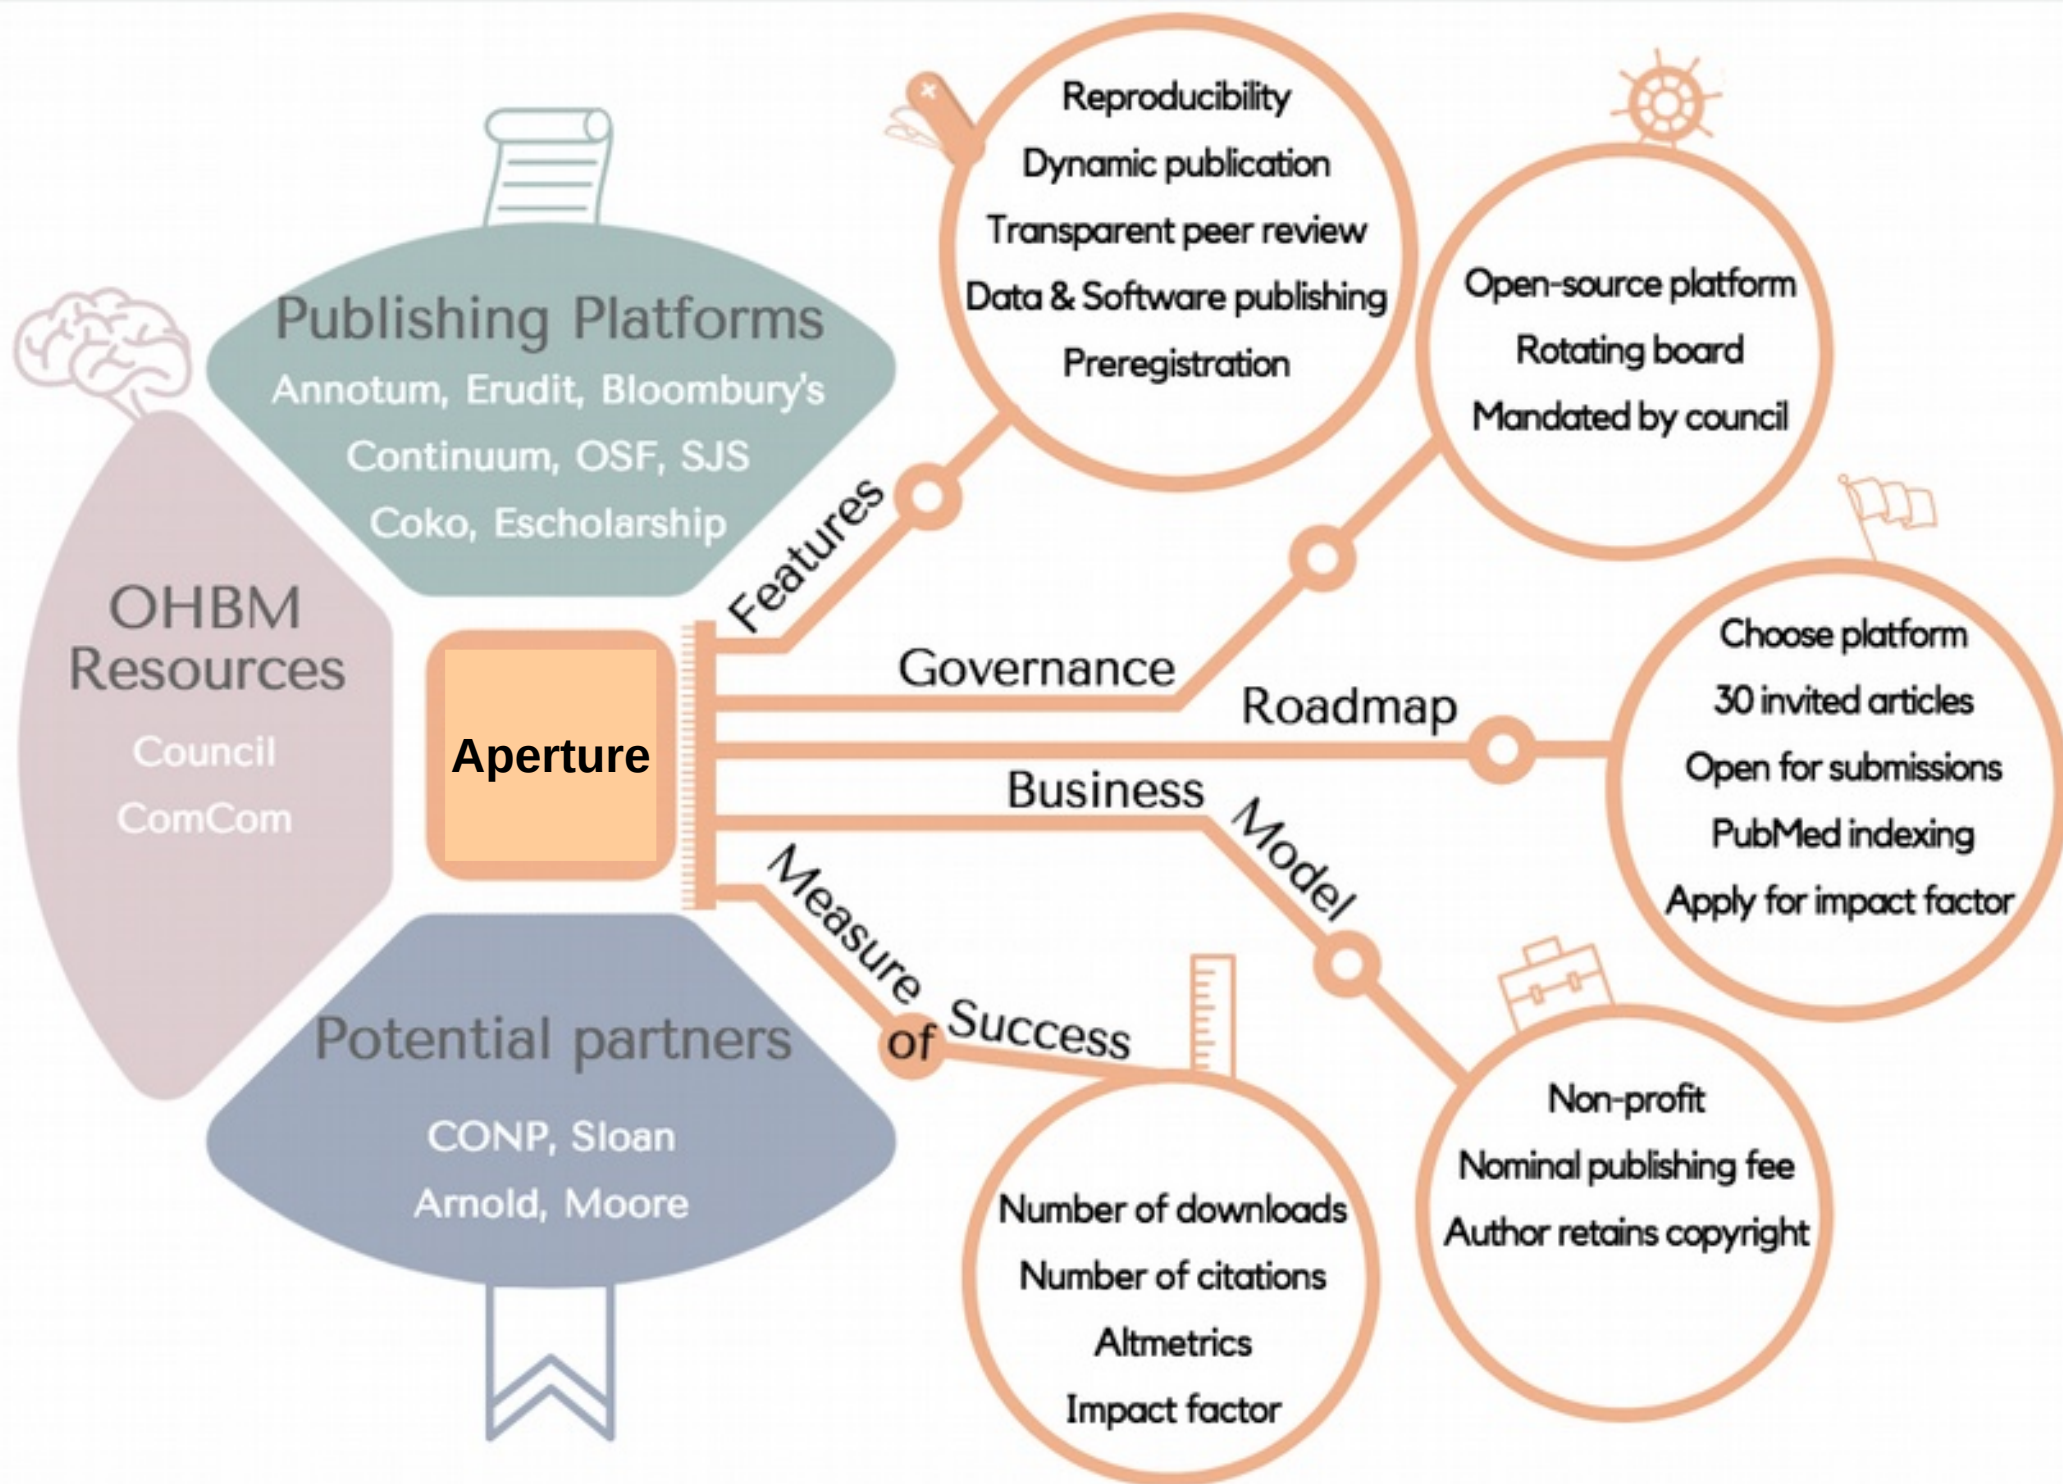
Publishing Platforms
Annotum, Erudit, Bloombury's Continuum, OSF, SJS Coko, Escholarship

OHBM Resources
Council
ComCom

Aperture

Potential partners
CONP, Sloan
Arnold, Moore

Features

Reproducibility
Dynamic publication
Transparent peer review
Data & Software publishing
Preregistration

Governance

Open-source platform
Rotating board
Mandated by council

Roadmap

Choose platform
30 invited articles
Open for submissions
PubMed indexing
Apply for impact factor

Business Model

Non-profit
Nominal publishing fee
Author retains copyright

Measure of Success

Number of downloads
Number of citations
Altmetrics
Impact factor